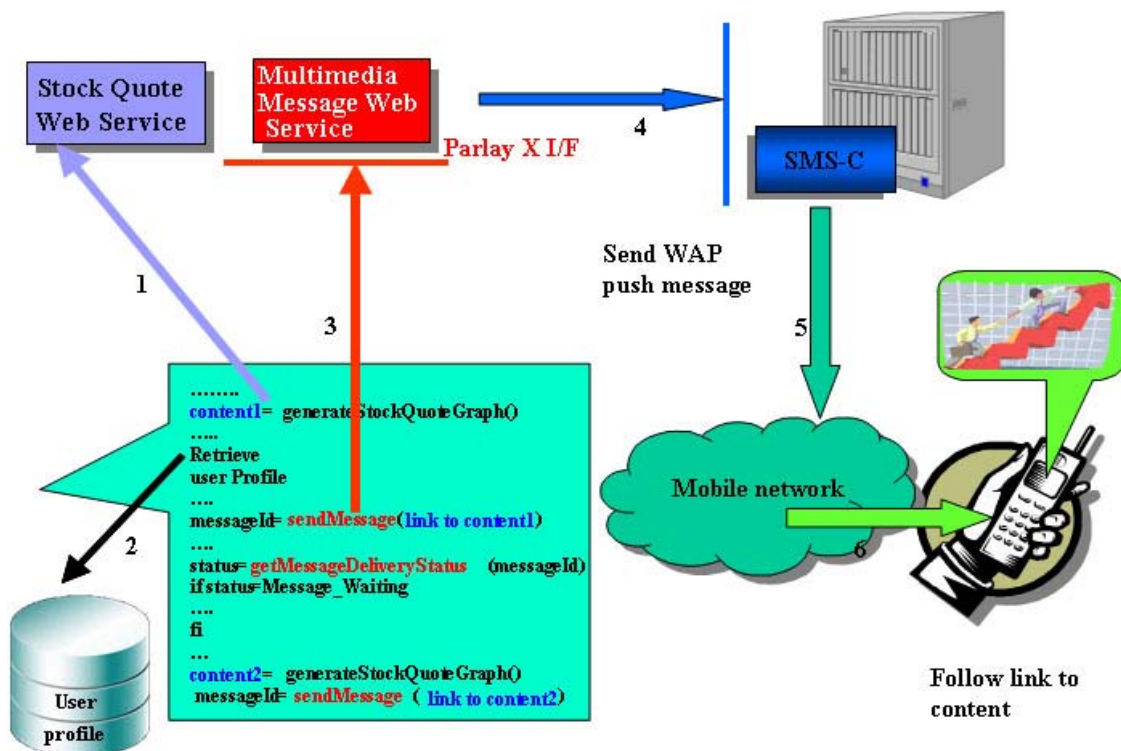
Stock Quote Web Service

Multimedia Message Web Service

Parlay X I/F

4

SMS-C

Send WAP push message

1

3

5

……..
content1= generateStockQuoteGraph()
…..
Retrieve user Profile
….
messageId= sendMessage(link to content1)
….
status= getMessageDeliveryStatus (messageId)
ifstatus=Message_Waiting
….
fi
…
content2= generateStockQuoteGraph()
messageId= sendMessage ( link to content2)

2

Mobile network

6

User profile

Follow link to content